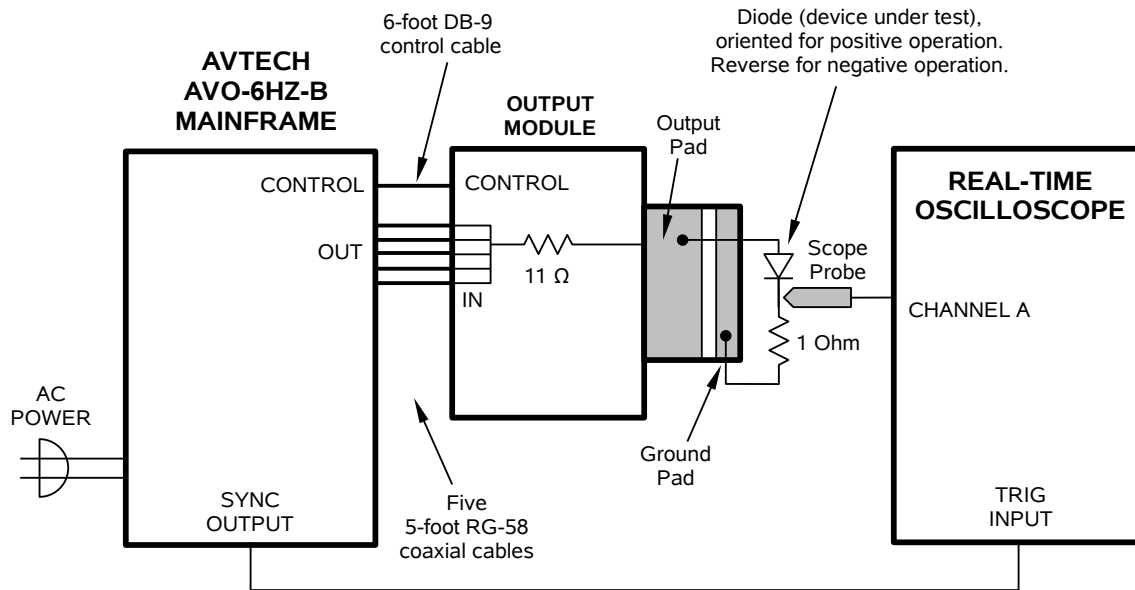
6-foot DB-9 control cable

Diode (device under test), oriented for positive operation. Reverse for negative operation.

AVTECH
AVO-6HZ-B
MAINFRAME

OUTPUT
MODULE

Output
Pad

REAL-TIME
OSCILLOSCOPE

CONTROL

CONTROL

OUT

11 Ω

IN

Scope
Probe

CHANNEL A

1 Ohm

AC
POWER

Ground
Pad

SYNC
OUTPUT

Five
5-foot RG-58
coaxial cables

TRIG
INPUT